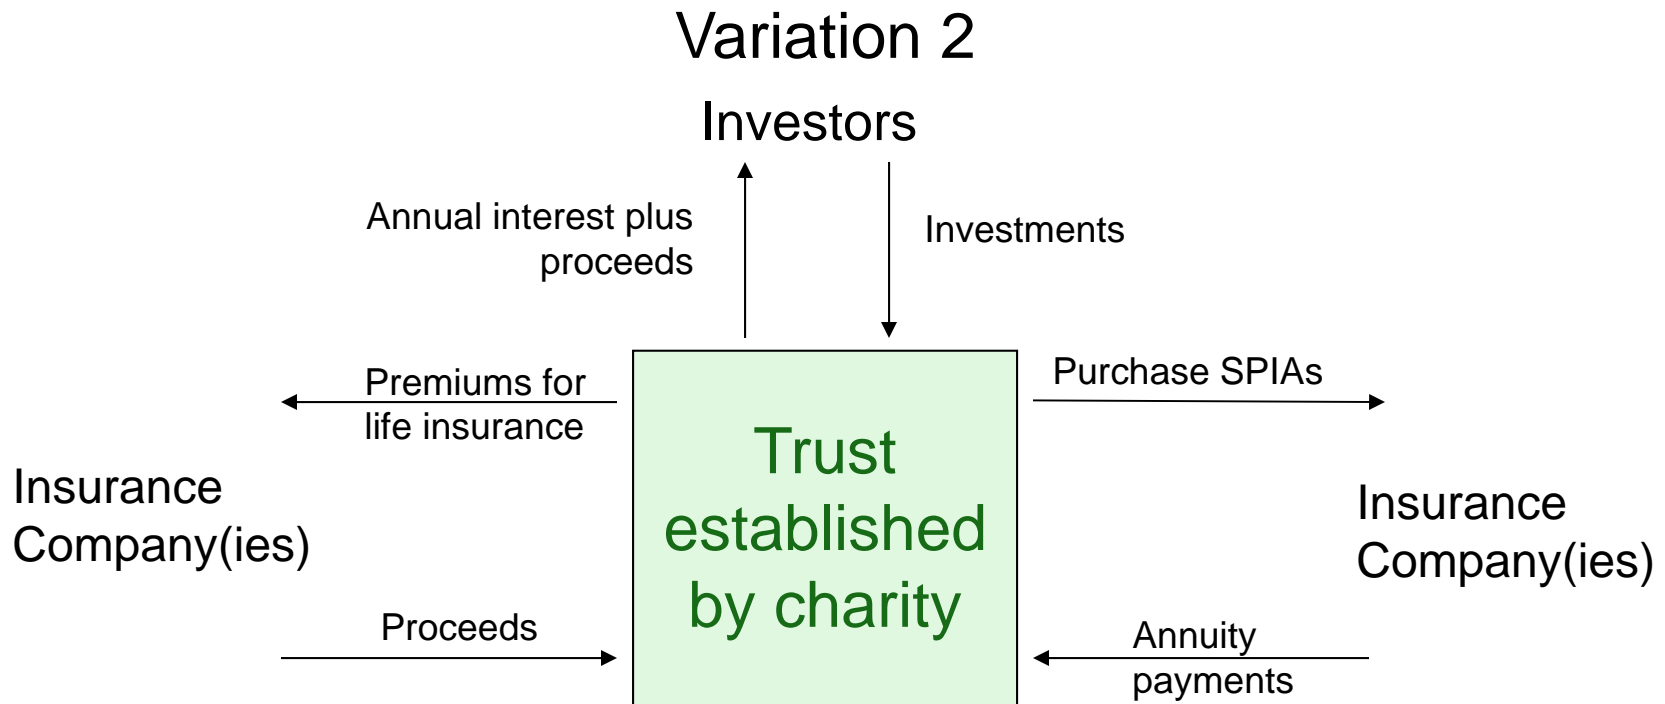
Variation 2

Investors

Annual interest plus proceeds

Investments

Premiums for life insurance

Purchase SPIAs

Insurance Company(ies)

Trust established by charity

Insurance Company(ies)

Proceeds

Annuity payments